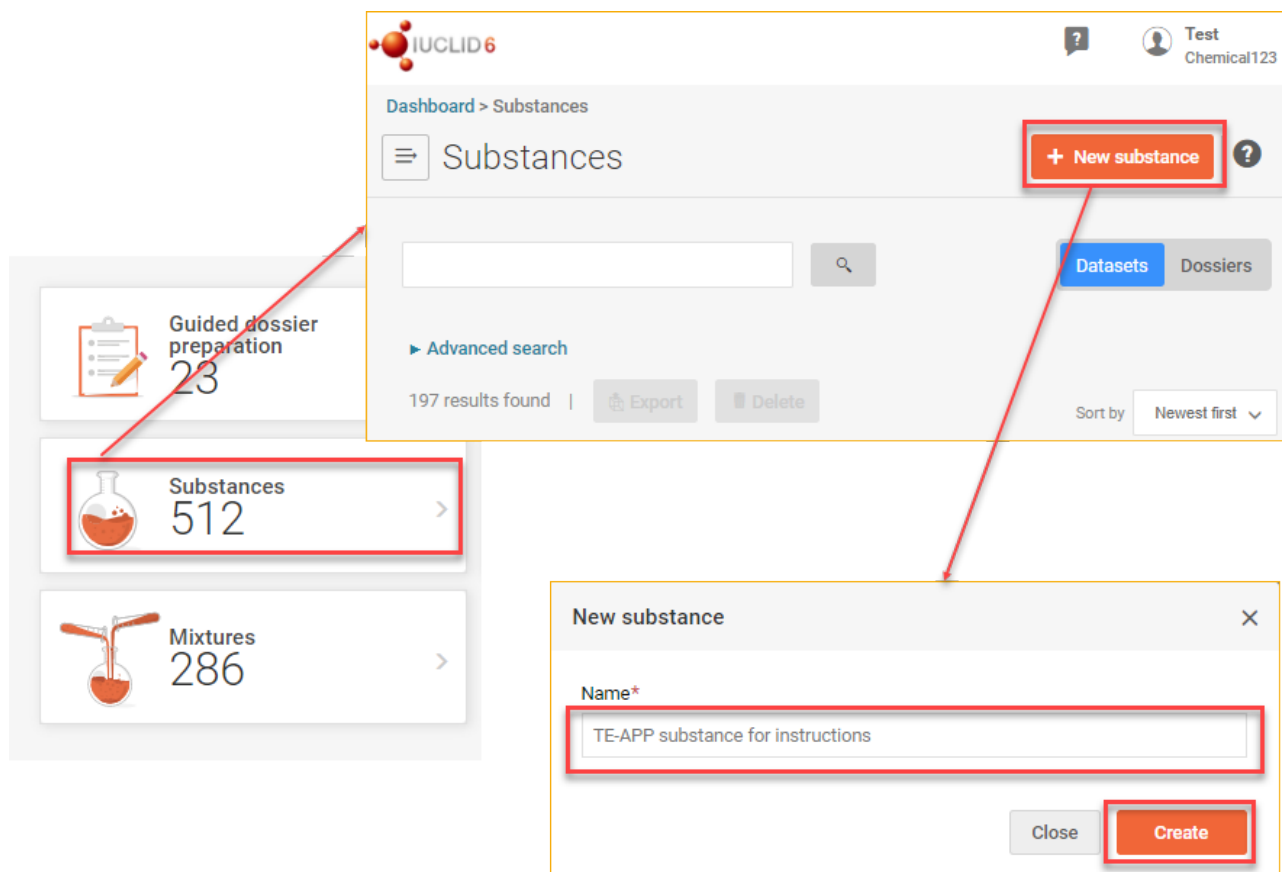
IUCLID 6

Test
Chemical123

Dashboard > Substances

Substances

+ New substance

?

Datasets Dossiers

► Advanced search

197 results found | Export Delete

Sort by Newest first

Guided dossier preparation
23

Substances
512

Mixtures
286

New substance ×

Name*

TE-APP substance for instructions

Close Create